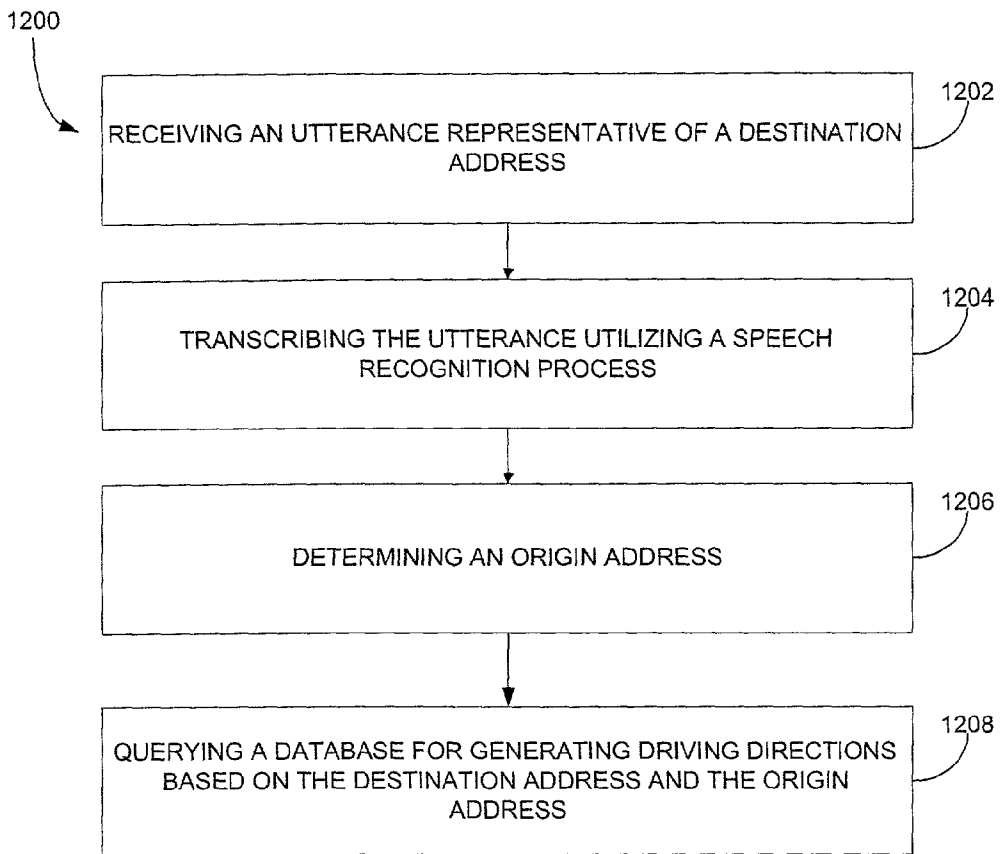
1200

RECEIVING AN UTTERANCE REPRESENTATIVE OF A DESTINATION ADDRESS

1202

TRANSCRIBING THE UTTERANCE UTILIZING A SPEECH RECOGNITION PROCESS

1204

DETERMINING AN ORIGIN ADDRESS

1206

QUERYING A DATABASE FOR GENERATING DRIVING DIRECTIONS BASED ON THE DESTINATION ADDRESS AND THE ORIGIN ADDRESS

1208